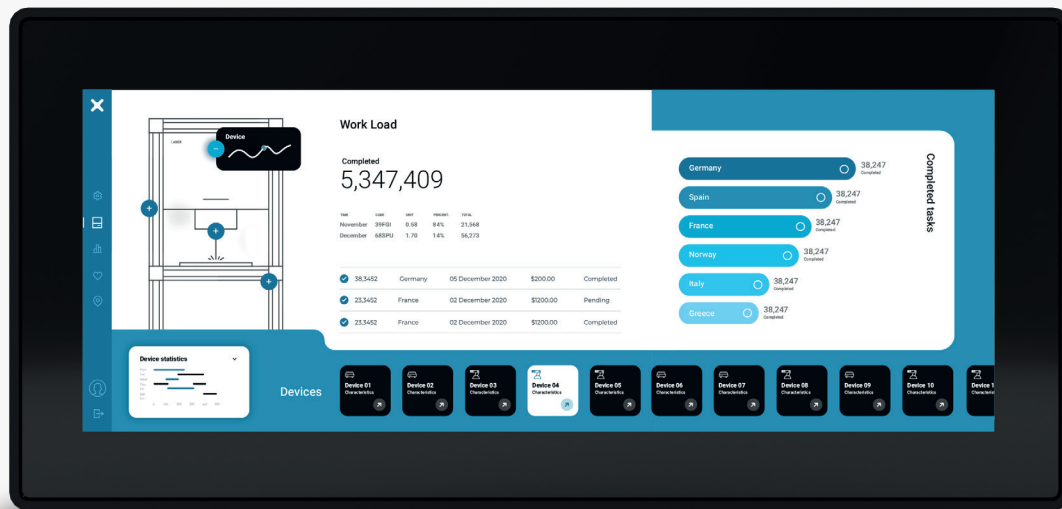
Device

Work Load

Completed
5,347,409

| TIME | CODE | UNIT | PERCENT | TOTAL |
|---|---|---|---|---|
| November | 39FGI | 0.58 | 84% | 21,568 |
| December | 68SPU | 1.70 | 14% | 56,273 |

| 38,3452 | Germany | 05 December 2020 | $200.00 | Completed |
|---|---|---|---|---|
| 23,3452 | France | 02 December 2020 | $1200.00 | Pending |
| 23,3452 | France | 02 December 2020 | $1200.00 | Completed |

Germany 38,247 Completed
Spain 38,247 Completed
France 38,247 Completed
Norway 38,247 Completed
Italy 38,247 Completed
Greece 38,247 Completed

Completed tasks

Device statistics

Devices

Device 01 Characteristics
Device 02 Characteristics
Device 03 Characteristics
Device 04 Characteristics
Device 05 Characteristics
Device 06 Characteristics
Device 07 Characteristics
Device 08 Characteristics
Device 09 Characteristics
Device 10 Characteristics
Device 1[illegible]